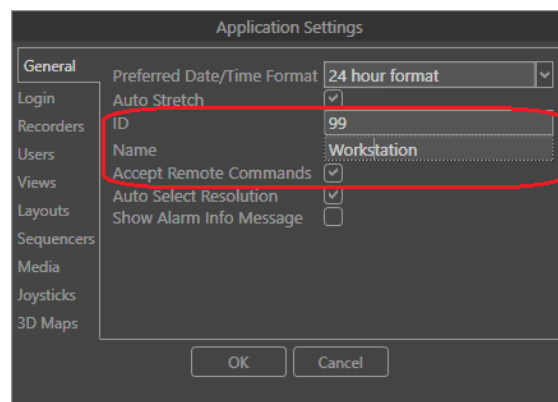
Application Settings

General
Login
Recorders
Users
Views
Layouts
Sequencers
Media
Joysticks
3D Maps

Preferred Date/Time Format 24 hour format
Auto Stretch
ID 99
Name Workstation
Accept Remote Commands
Auto Select Resolution
Show Alarm Info Message

OK Cancel